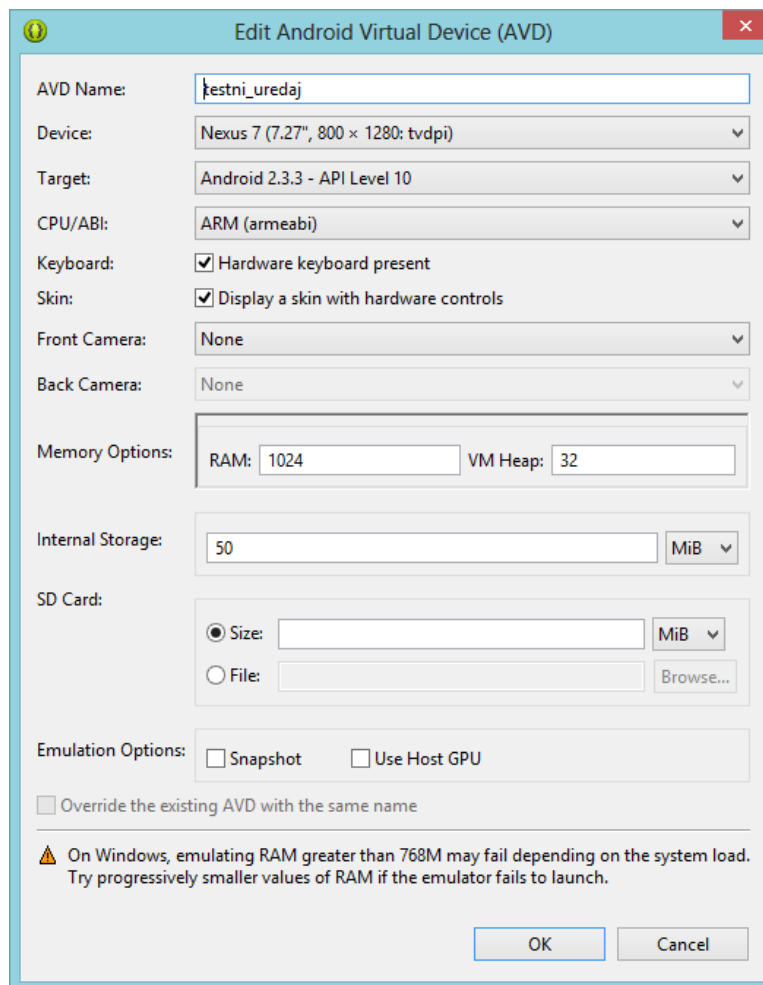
Edit Android Virtual Device (AVD)

AVD Name: testni_uredaj

Device: Nexus 7 (7.27", 800 × 1280: tvdpi)

Target: Android 2.3.3 - API Level 10

CPU/ABI: ARM (armeabi)

Keyboard: Hardware keyboard present

Skin: Display a skin with hardware controls

Front Camera: None

Back Camera: None

Memory Options: RAM: 1024 VM Heap: 32

Internal Storage: 50 MiB

SD Card:
Size: MiB
File: Browse...

Emulation Options: Snapshot Use Host GPU

Override the existing AVD with the same name

On Windows, emulating RAM greater than 768M may fail depending on the system load. Try progressively smaller values of RAM if the emulator fails to launch.

OK Cancel